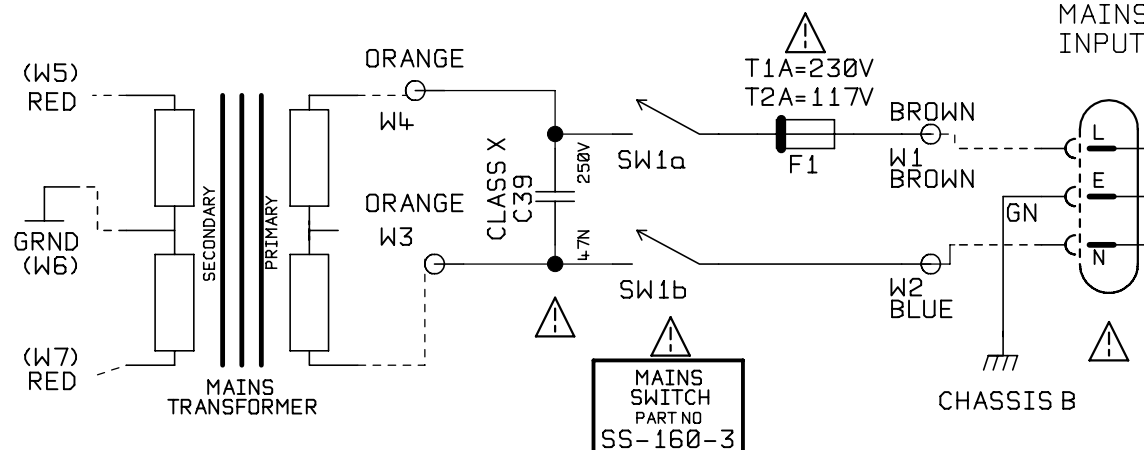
MAINS INPUT

(W5) RED

GRND (W6)

(W7) RED

SECONDARY

PRIMARY

MAINS TRANSFORMER

ORANGE

W4

ORANGE

W3

CLASS X C39

250V

47N

SW1a

SW1b

T1A=230V
T2A=117V

F1

BROWN

W1 BROWN

W2 BLUE

L

E

N

GN

CHASSIS B

MAINS SWITCH PART NO SS-160-3